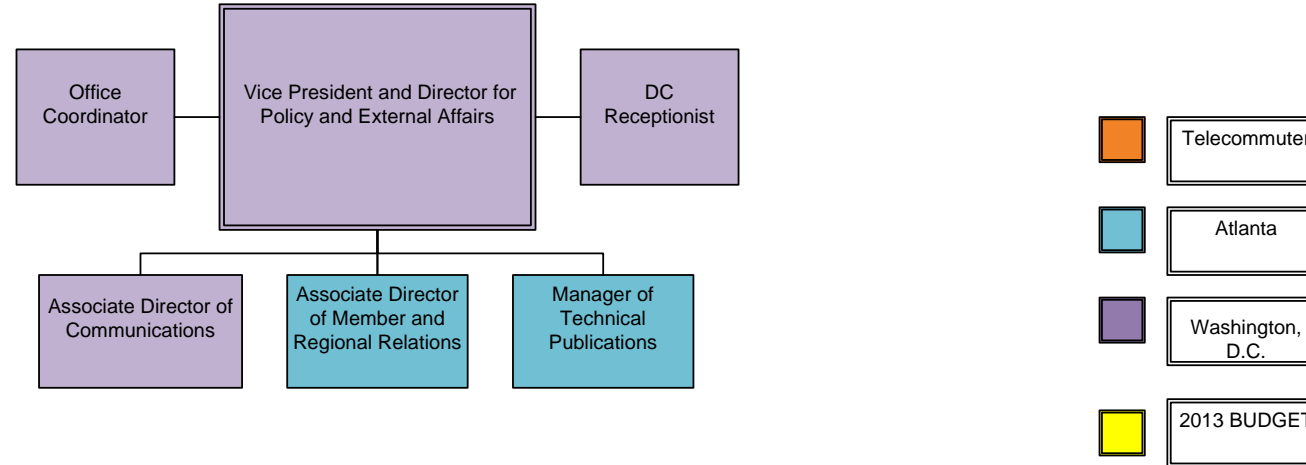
Office Coordinator

Vice President and Director for Policy and External Affairs

DC Receptionist

Associate Director of Communications

Associate Director of Member and Regional Relations

Manager of Technical Publications

Telecommuter

Atlanta

Washington, D.C.

2013 BUDGET